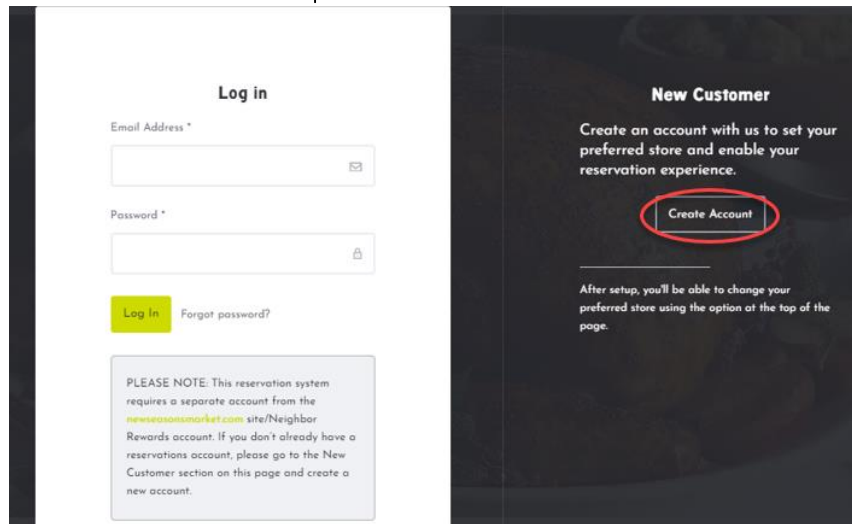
Log in

Email Address *

Password *

Log In Forgot password?

PLEASE NOTE: This reservation system requires a separate account from the newseasonsmarket.com site/Neighbor Rewards account. If you don't already have a reservations account, please go to the New Customer section on this page and create a new account.

New Customer

Create an account with us to set your preferred store and enable your reservation experience.

Create Account

After setup, you'll be able to change your preferred store using the option at the top of the page.